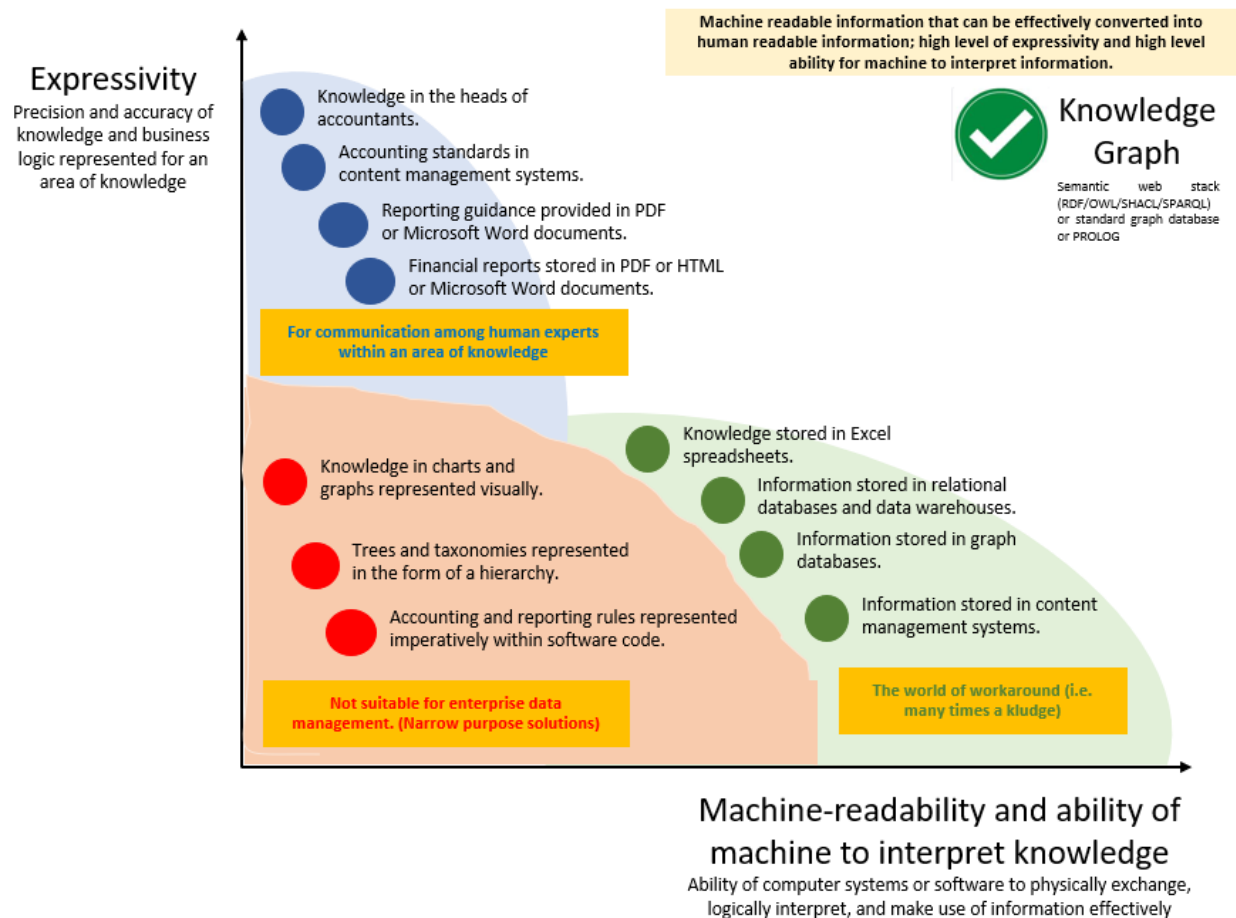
Expressivity
Precision and accuracy of knowledge and business logic represented for an area of knowledge

Machine readable information that can be effectively converted into human readable information; high level of expressivity and high level ability for machine to interpret information.

Knowledge Graph
Semantic web stack (RDF/OWL/SHACL/SPARQL) or standard graph database or PROLOG

Knowledge in the heads of accountants.

Accounting standards in content management systems.

Reporting guidance provided in PDF or Microsoft Word documents.

Financial reports stored in PDF or HTML or Microsoft Word documents.

For communication among human experts within an area of knowledge

Knowledge in charts and graphs represented visually.

Trees and taxonomies represented in the form of a hierarchy.

Accounting and reporting rules represented imperatively within software code.

Not suitable for enterprise data management. (Narrow purpose solutions)

Knowledge stored in Excel spreadsheets.

Information stored in relational databases and data warehouses.

Information stored in graph databases.

Information stored in content management systems.

The world of workaround (i.e. many times a kludge)

Machine-readability and ability of machine to interpret knowledge
Ability of computer systems or software to physically exchange, logically interpret, and make use of information effectively